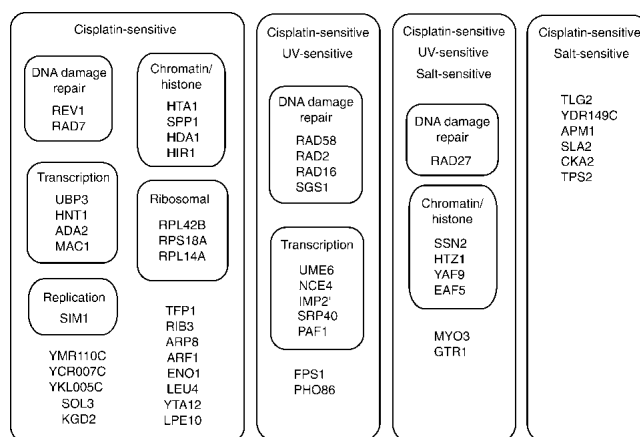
Cisplatin-sensitive

DNA damage repair
REV1
RAD7

Chromatin/ histone
HTA1
SPP1
HDA1
HIR1

Transcription
UBP3
HNT1
ADA2
MAC1

Ribosomal
RPL42B
RPS18A
RPL14A

Replication
SIM1

TFP1
RIB3
ARP8
ARF1
ENO1
LEU4
YTA12
LPE10

YMR110C
YCR007C
YKL005C
SOL3
KGD2

Cisplatin-sensitive
UV-sensitive

DNA damage repair
RAD58
RAD2
RAD16
SGS1

Transcription
UME6
NCE4
IMP2'
SRP40
PAF1

FPS1
PHO86

Cisplatin-sensitive
UV-sensitive
Salt-sensitive

DNA damage repair
RAD27

Chromatin/ histone
SSN2
HTZ1
YAF9
EAF5

MYO3
GTR1

Cisplatin-sensitive
Salt-sensitive

TLG2
YDR149C
APM1
SLA2
CKA2
TPS2